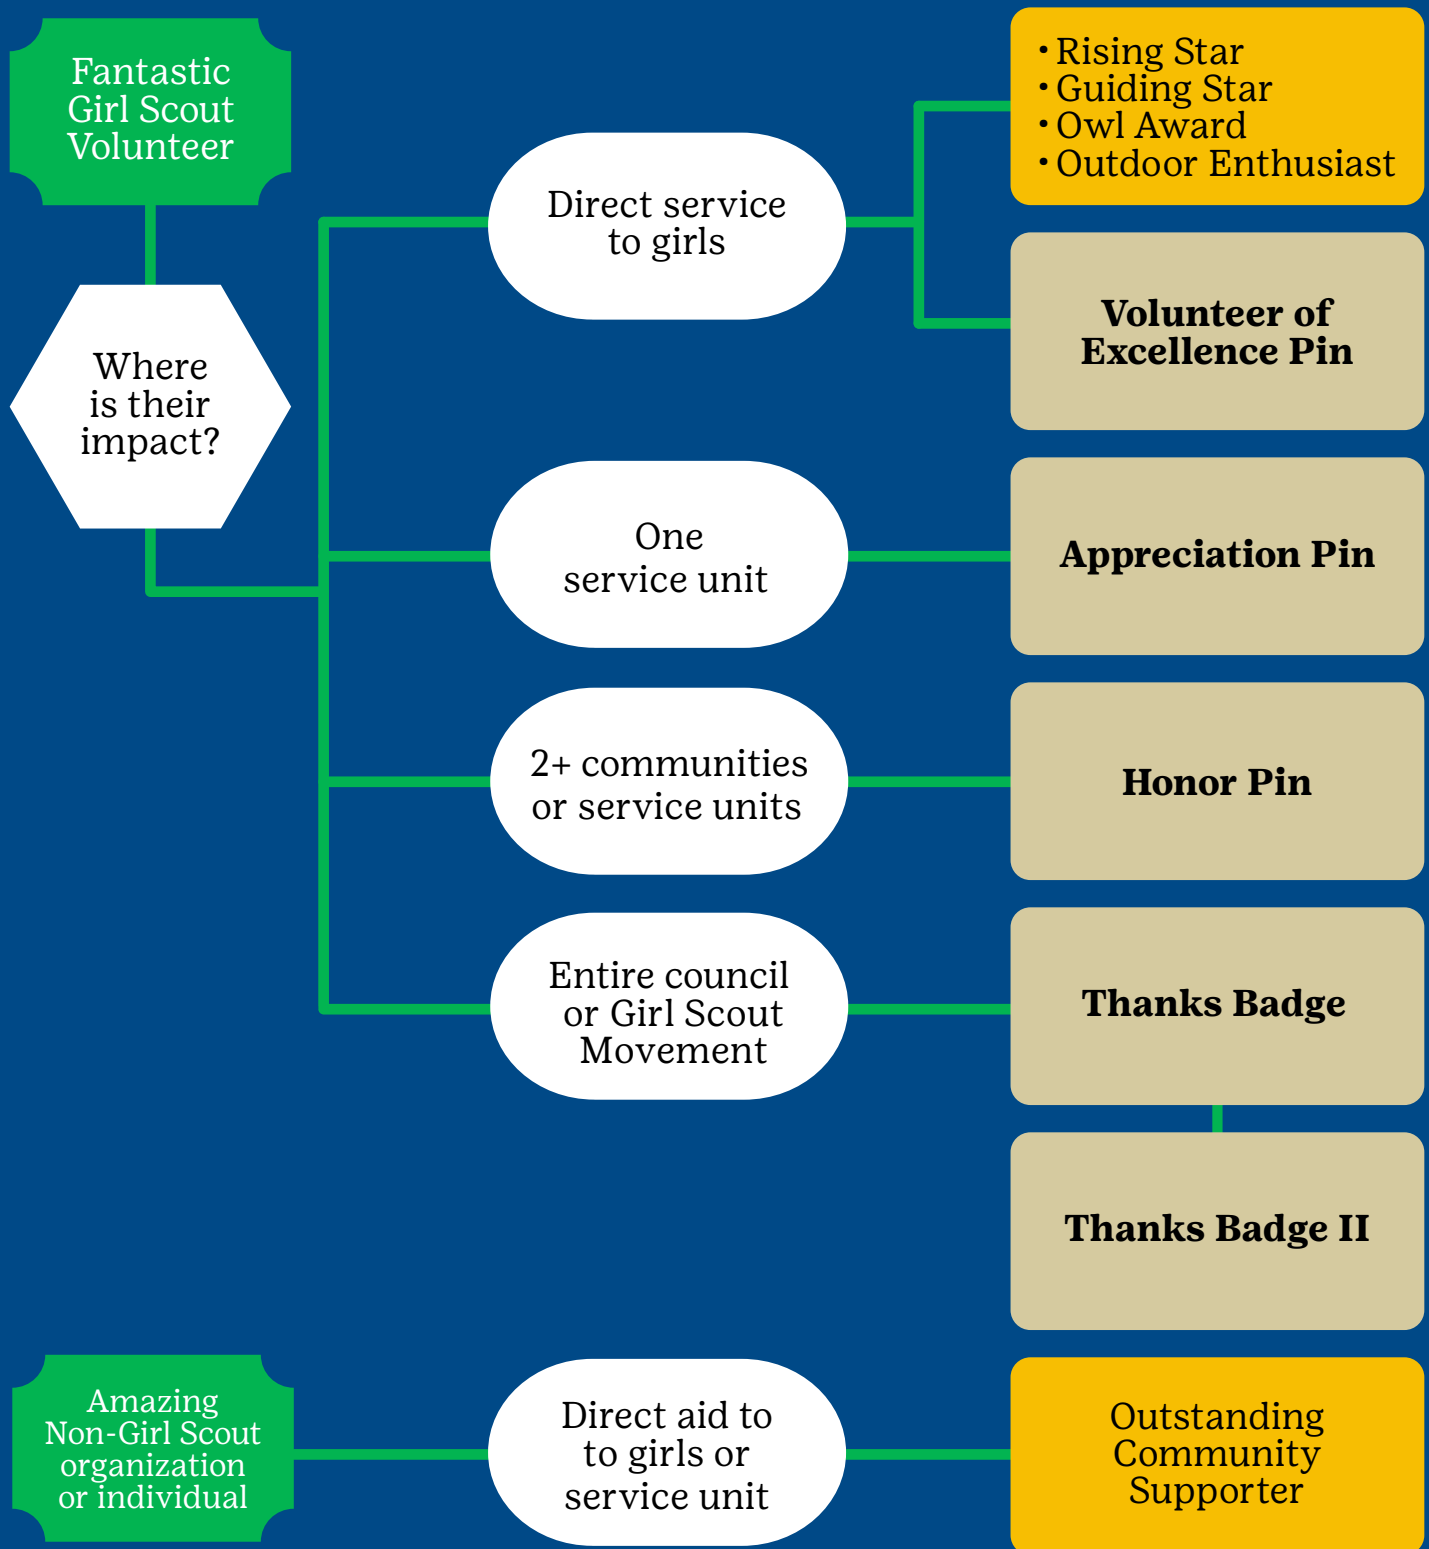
Fantastic Girl Scout Volunteer

Where is their impact?

Direct service to girls

• Rising Star
• Guiding Star
• Owl Award
• Outdoor Enthusiast

Volunteer of Excellence Pin

One service unit

Appreciation Pin

2+ communities or service units

Honor Pin

Entire council or Girl Scout Movement

Thanks Badge

Thanks Badge II

Amazing Non-Girl Scout organization or individual

Direct aid to to girls or service unit

Outstanding Community Supporter